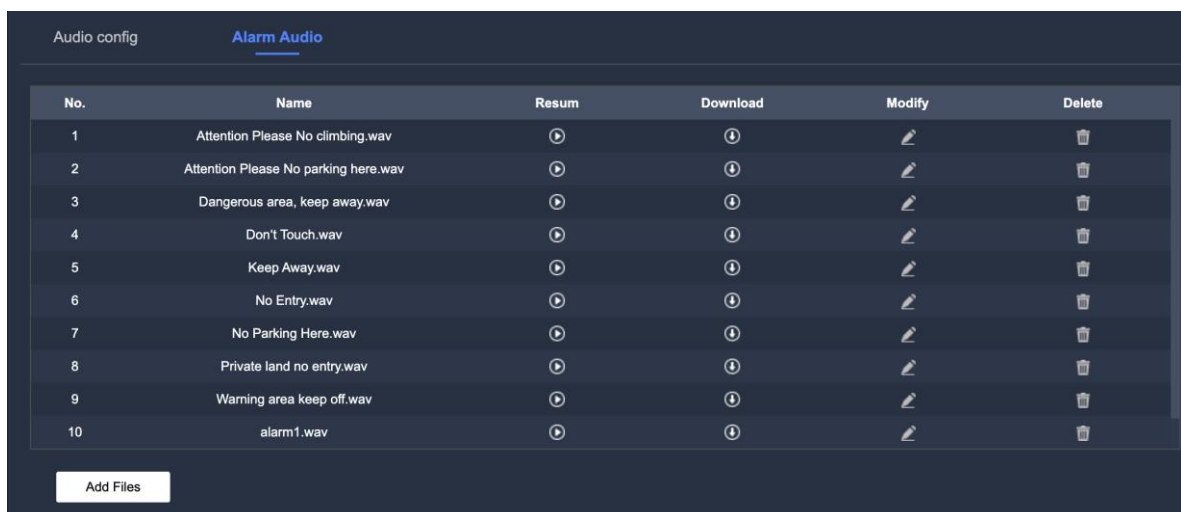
Audio config Alarm Audio

| No. | Name | Resum | Download | Modify | Delete |
|---|---|---|---|---|---|
| 1 | Attention Please No climbing.wav | | | | |
| 2 | Attention Please No parking here.wav | | | | |
| 3 | Dangerous area, keep away.wav | | | | |
| 4 | Don't Touch.wav | | | | |
| 5 | Keep Away.wav | | | | |
| 6 | No Entry.wav | | | | |
| 7 | No Parking Here.wav | | | | |
| 8 | Private land no entry.wav | | | | |
| 9 | Warning area keep off.wav | | | | |
| 10 | alarm1.wav | | | | |

Add Files